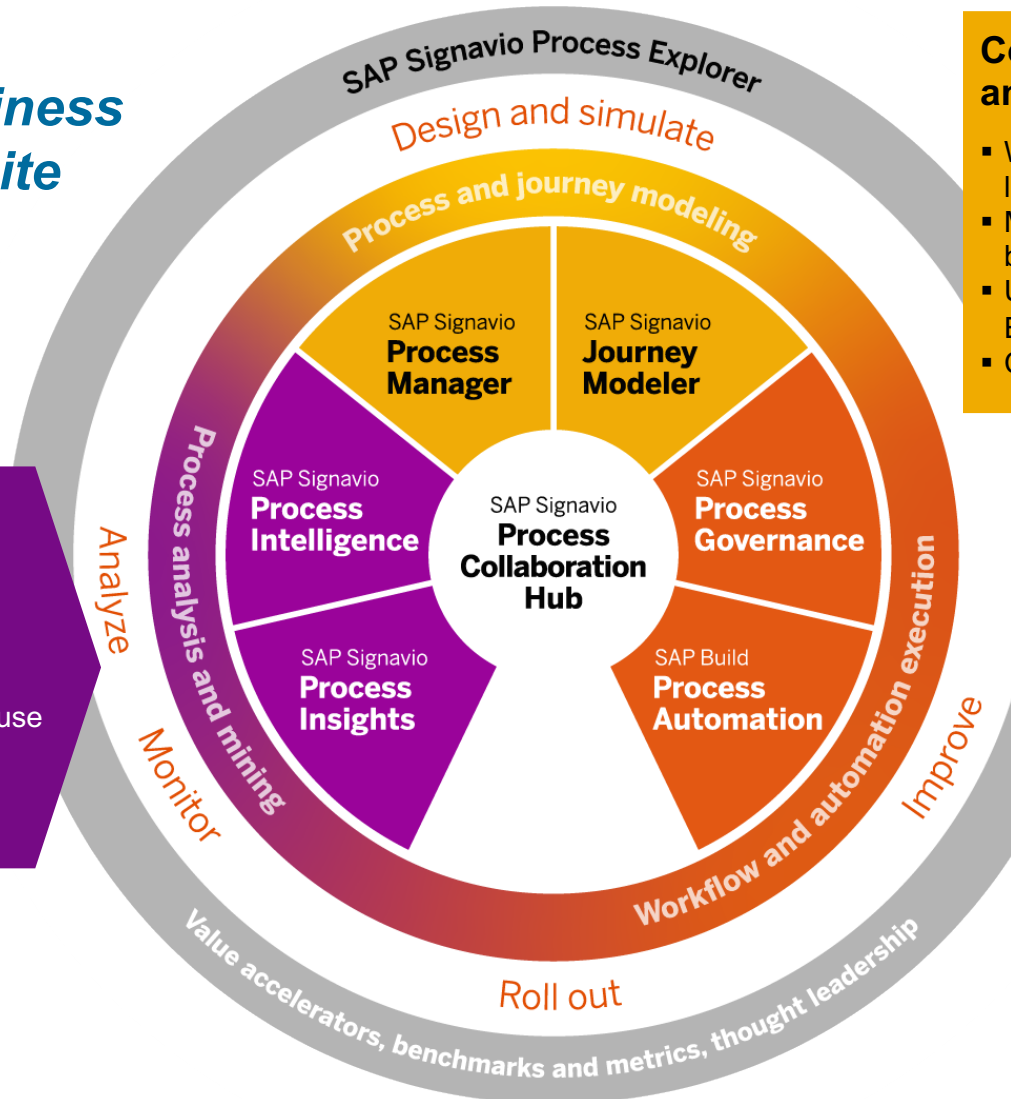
iness
ite

SAP Signavio Process Explorer

Design and simulate

Process and journey modeling

SAP Signavio
Process
Manager

SAP Signavio
Journey
Modeler

SAP Signavio
Process
Intelligence

SAP Signavio
Process
Collaboration
Hub

SAP Signavio
Process
Governance

SAP Signavio
Process
Insights

SAP Build
Process
Automation

Process analysis and mining

Workflow and automation execution

Analyze

Monitor

Improve

Roll out

Value accelerators, benchmarks and metrics, thought leadership

use

Co
an

▪ W
I
▪ M
b
▪ U
E
▪ C